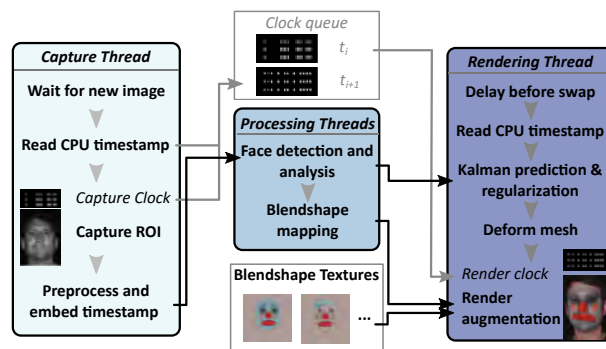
Clock queue

$t_i$

$t_{i+1}$

Capture Thread

Wait for new image

Read CPU timestamp

Capture Clock

Capture ROI

Preprocess and embed timestamp

Processing Threads

Face detection and analysis

Blendshape mapping

Blendshape Textures

...

Rendering Thread

Delay before swap

Read CPU timestamp

Kalman prediction & regularization

Deform mesh

Render clock

Render augmentation